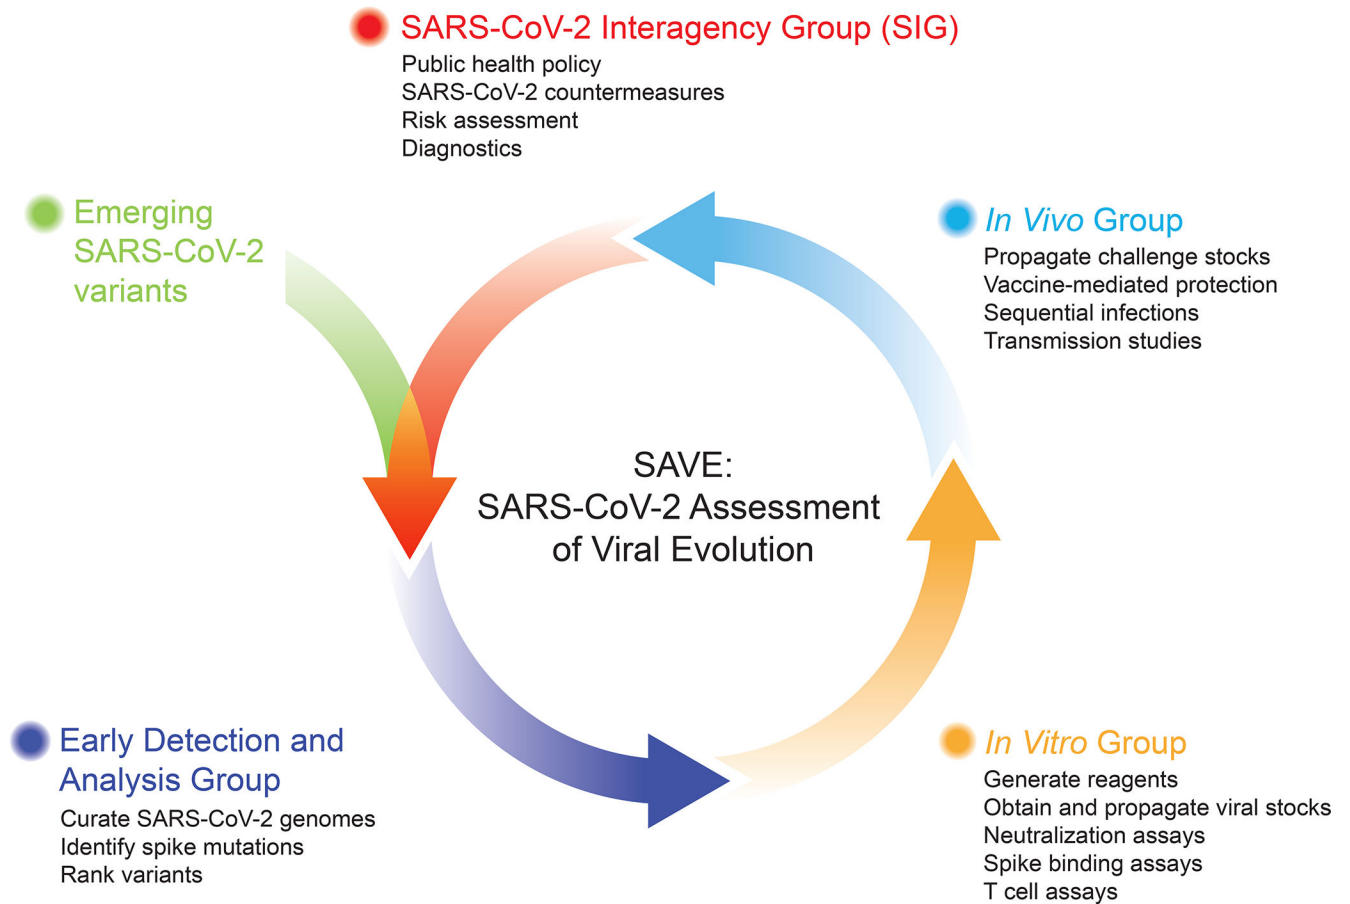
SARS-CoV-2 Interagency Group (SIG)
Public health policy
SARS-CoV-2 countermeasures
Risk assessment
Diagnostics

Emerging SARS-CoV-2 variants

In Vivo Group
Propagate challenge stocks
Vaccine-mediated protection
Sequential infections
Transmission studies

SAVE:
SARS-CoV-2 Assessment of Viral Evolution

Early Detection and Analysis Group
Curate SARS-CoV-2 genomes
Identify spike mutations
Rank variants

In Vitro Group
Generate reagents
Obtain and propagate viral stocks
Neutralization assays
Spike binding assays
T cell assays